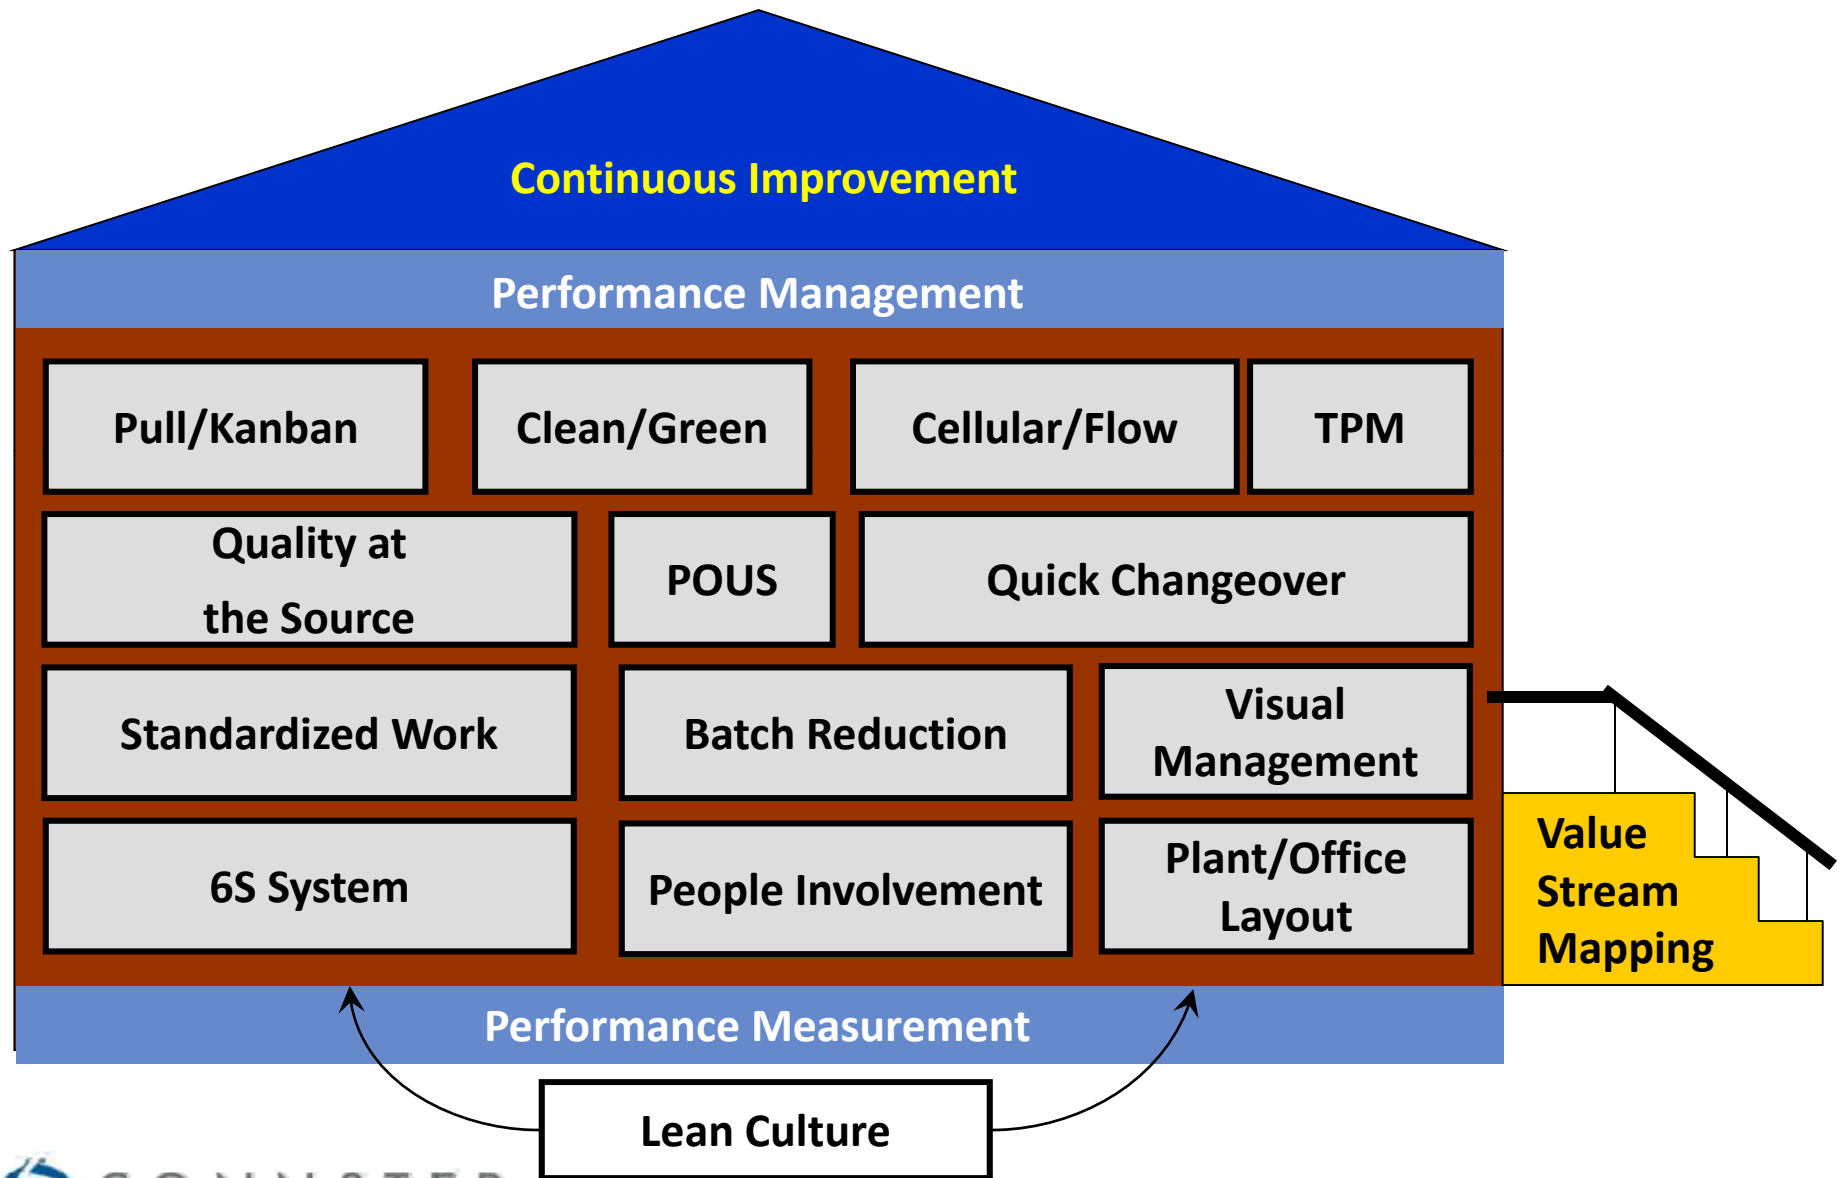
Continuous Improvement

Performance Management

Pull/Kanban

Clean/Green

Cellular/Flow

TPM

Quality at the Source

POUS

Quick Changeover

Standardized Work

Batch Reduction

Visual Management

6S System

People Involvement

Plant/Office Layout

Value Stream Mapping

Performance Measurement

Lean Culture

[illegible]